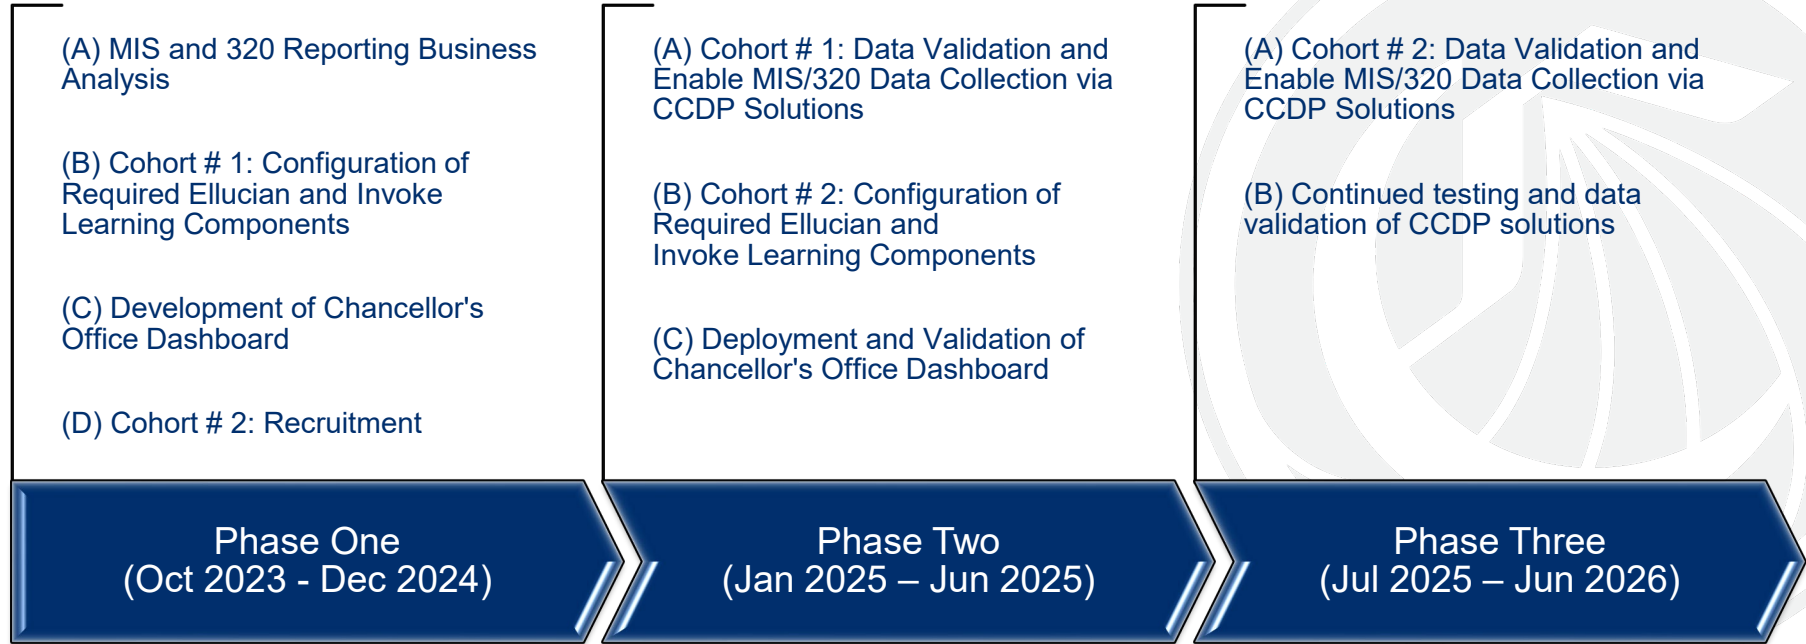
(A) MIS and 320 Reporting Business Analysis

(B) Cohort # 1: Configuration of Required Ellucian and Invoke Learning Components

(C) Development of Chancellor's Office Dashboard

(D) Cohort # 2: Recruitment

Phase One
(Oct 2023 - Dec 2024)

(A) Cohort # 1: Data Validation and Enable MIS/320 Data Collection via CCDP Solutions

(B) Cohort # 2: Configuration of Required Ellucian and Invoke Learning Components

(C) Deployment and Validation of Chancellor's Office Dashboard

Phase Two
(Jan 2025 – Jun 2025)

(A) Cohort # 2: Data Validation and Enable MIS/320 Data Collection via CCDP Solutions

(B) Continued testing and data validation of CCDP solutions

Phase Three
(Jul 2025 – Jun 2026)